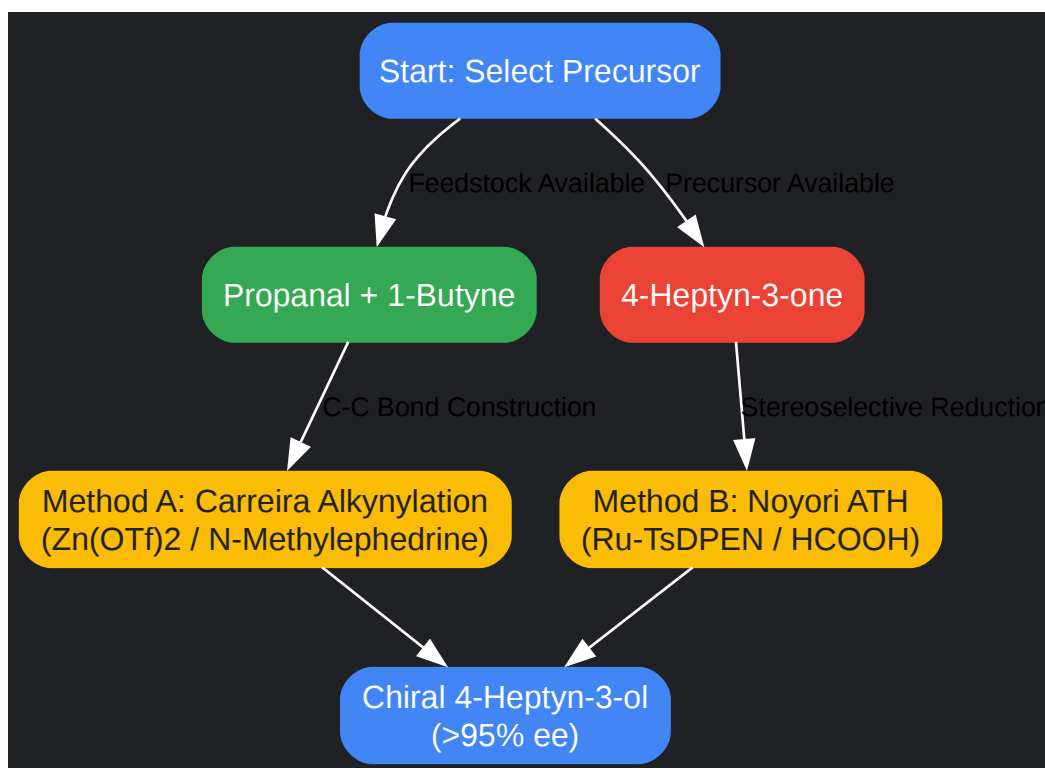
Start: Select Precursor

Feedstock Available

Precursor Available

Propanal + 1-Butyne

4-Heptyn-3-one

C-C Bond Construction

Stereoselective Reduction

Method A: Carreira Alkynylation (Zn(OTf)2 / N-Methylephedrine)

Method B: Noyori ATH (Ru-TsDPEN / HCOOH)

Chiral 4-Heptyn-3-ol (>95% ee)